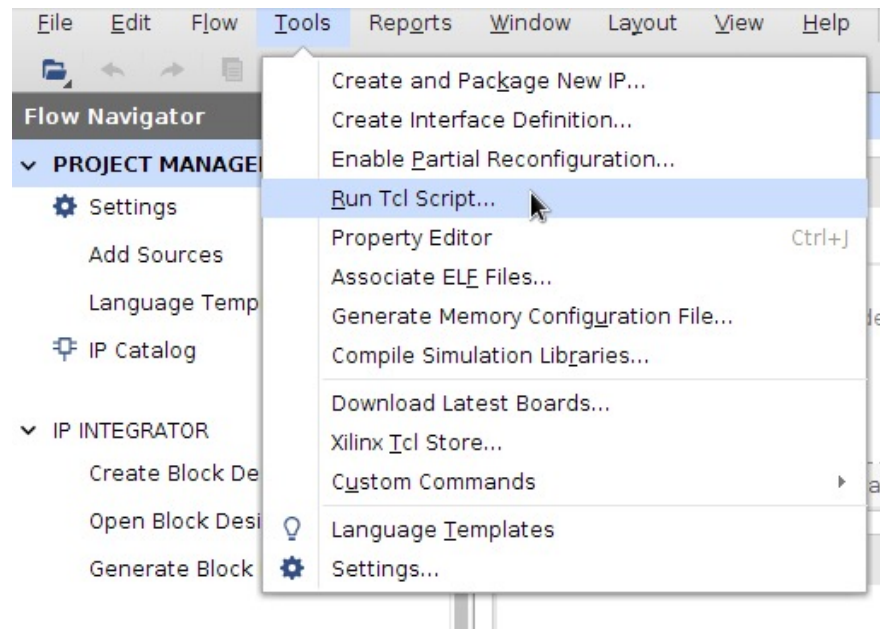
File Edit Flow Tools Reports Window Layout View Help

Flow Navigator

PROJECT MANAGE

Settings

Add Sources

Language Temp

IP Catalog

IP INTEGRATOR

Create Block De

Open Block Desi

Generate Block

Create and Package New IP...
Create Interface Definition...
Enable Partial Reconfiguration...
Run Tcl Script...
Property Editor Ctrl+J
Associate ELF Files...
Generate Memory Configuration File...
Compile Simulation Libraries...
Download Latest Boards...
Xilinx Tcl Store...
Custom Commands
Language Templates
Settings...